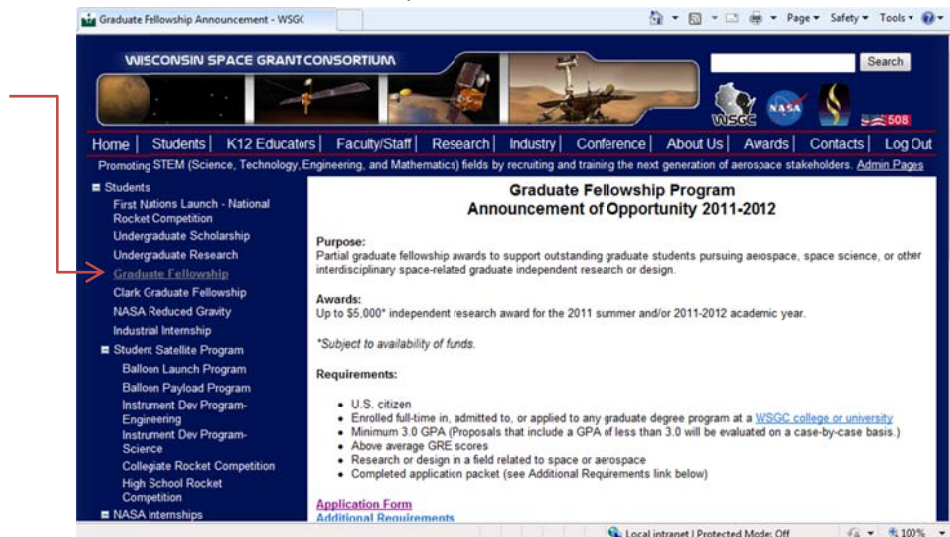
Graduate Fellowship Announcement - WSGC

Page ▾ Safety ▾ Tools ▾

WISCONSIN SPACE GRANT CONSORTIUM

Search

WSGC NASA 508

Home | Students | K12 Educators | Faculty/Staff | Research | Industry | Conference | About Us | Awards | Contacts | Log Out

Promoting STEM (Science, Technology, Engineering, and Mathematics) fields by recruiting and training the next generation of aerospace stakeholders. Admin Pages

Students
First Nations Launch - National Rocket Competition
Undergraduate Scholarship
Undergraduate Research
Graduate Fellowship
Clark Graduate Fellowship
NASA Reduced Gravity
Industrial Internship
Student Satellite Program
Balloon Launch Program
Balloon Payload Program
Instrument Dev Program-Engineering
Instrument Dev Program-Science
Collegiate Rocket Competition
High School Rocket Competition
NASA Internships

Graduate Fellowship Program
Announcement of Opportunity 2011-2012

Purpose:
Partial graduate fellowship awards to support outstanding graduate students pursuing aerospace, space science, or other interdisciplinary space-related graduate independent research or design.

Awards:
Up to $5,000* independent research award for the 2011 summer and/or 2011-2012 academic year.

*Subject to availability of funds.

Requirements:

- U.S. citizen
- Enrolled full-time in, admitted to, or applied to any graduate degree program at a WSGC college or university
- Minimum 3.0 GPA (Proposals that include a GPA of less than 3.0 will be evaluated on a case-by-case basis.)
- Above average GRE scores
- Research or design in a field related to space or aerospace
- Completed application packet (see Additional Requirements link below)

Application Form
Additional Requirements

Local intranet | Protected Mode: Off   100%